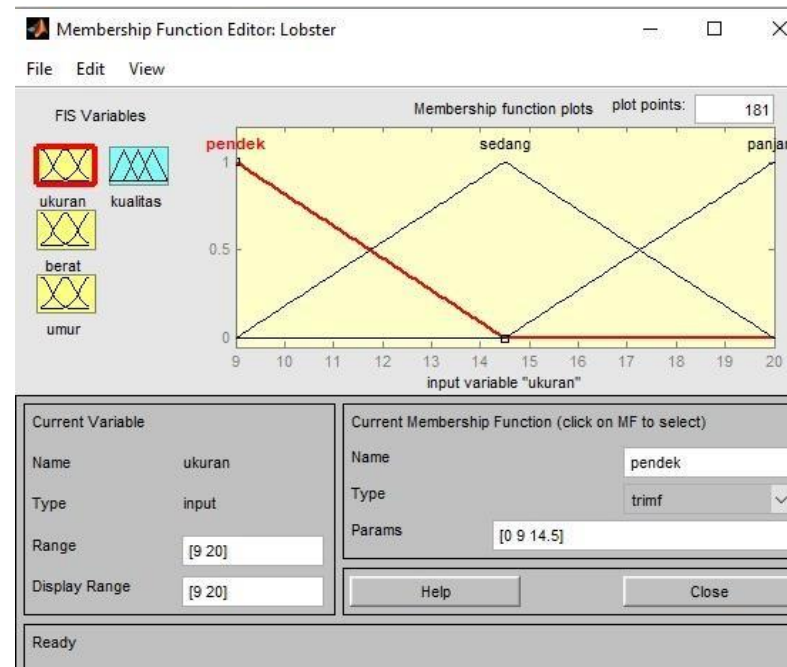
Membership Function Editor: Lobster

File Edit View

FIS Variables

ukuran kualitas

berat

umur

Membership function plots plot points: 181

pendek sedang panjar

1

0.5

0

9 10 11 12 13 14 15 16 17 18 19 20

input variable "ukuran"

Current Variable

Name ukuran

Type input

Range [9 20]

Display Range [9 20]

Current Membership Function (click on MF to select)

Name pendek

Type trimf

Params [0 9 14.5]

Help

Close

Ready